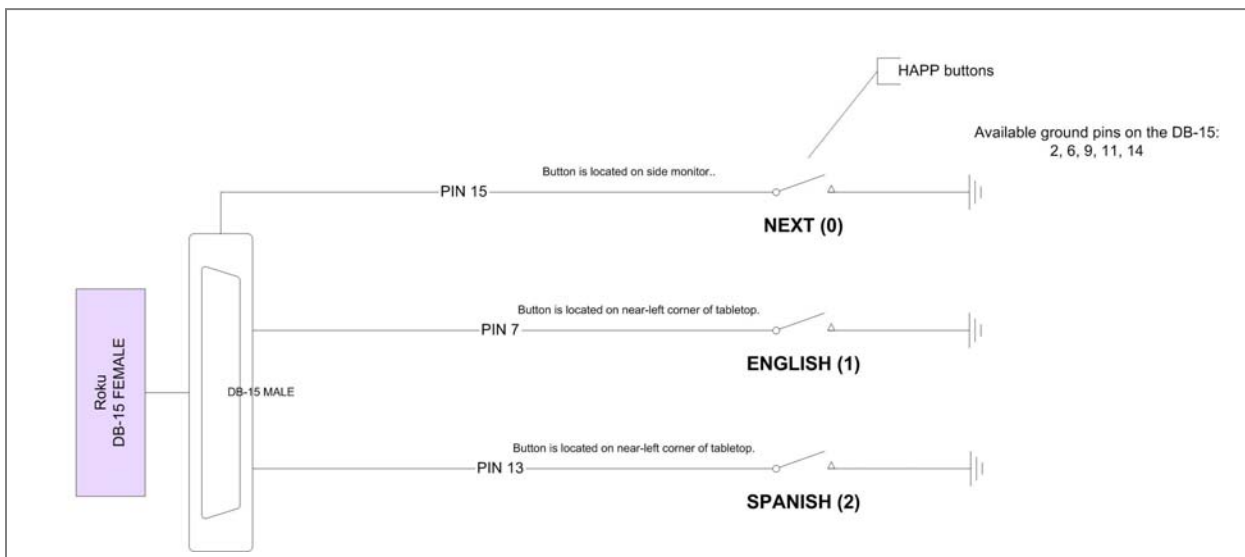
HAPP buttons

Available ground pins on the DB-15:
2, 6, 9, 11, 14

Button is located on side monitor..

PIN 15

NEXT (0)

Roku
DB-15 FEMALE

DB-15 MALE

Button is located on near-left corner of tabletop.

PIN 7

ENGLISH (1)

Button is located on near-left corner of tabletop.

PIN 13

SPANISH (2)